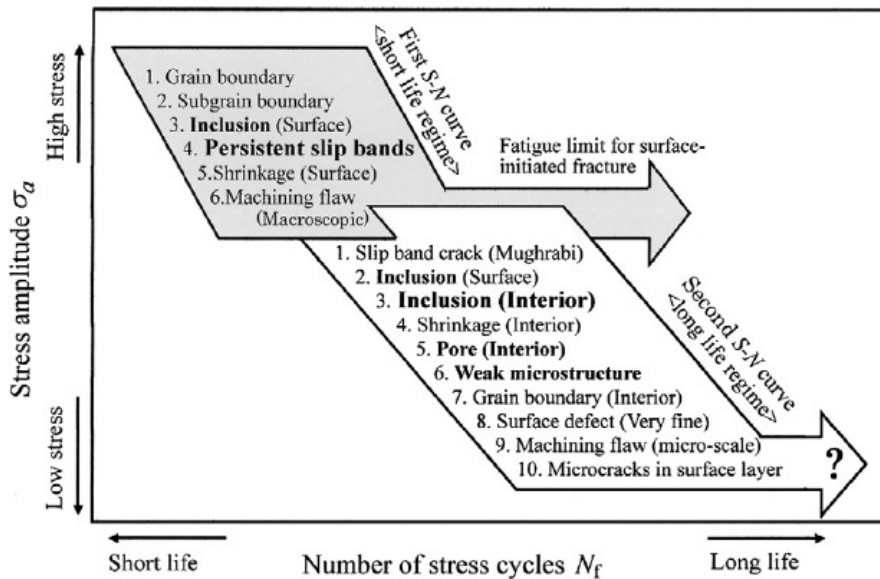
Stress amplitude $\sigma_a$

High stress

Low stress

First S-N curve <short life regime>

1. Grain boundary
2. Subgrain boundary
3. **Inclusion** (Surface)
4. **Persistent slip bands**
5.Shrinkage (Surface)
6.Machining flaw (Macroscopic)

Fatigue limit for surface-initiated fracture

1. Slip band crack (Mughrabi)
2. **Inclusion** (Surface)
3. **Inclusion (Interior)**
4. Shrinkage (Interior)
5. **Pore (Interior)**
6. **Weak microstructure**
7. Grain boundary (Interior)
8. Surface defect (Very fine)
9. Machining flaw (micro-scale)
10. Microcracks in surface layer

Second S-N curve <long life regime>

?

Short life

Number of stress cycles $N_f$

Long life